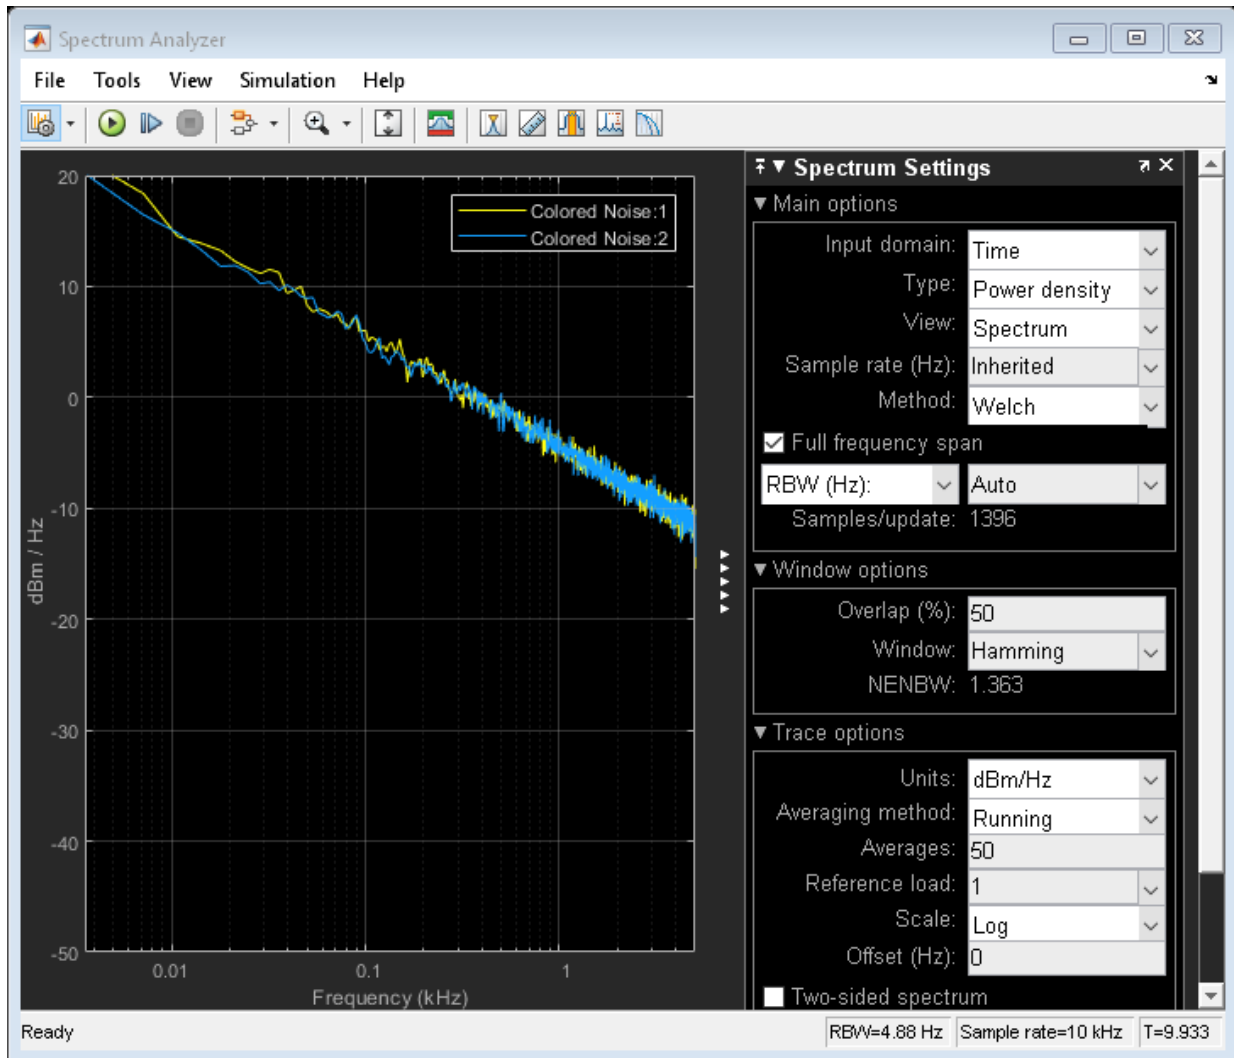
Spectrum Analyzer

File Tools View Simulation Help

20
10
0
-10
-20
-30
-40
-50
dBm / Hz
0.01
0.1
1
Frequency (kHz)

Colored Noise:1
Colored Noise:2

Spectrum Settings
Main options
Input domain: Time
Type: Power density
View: Spectrum
Sample rate (Hz): Inherited
Method: Welch
Full frequency span
RBW (Hz): Auto
Samples/update: 1396
Window options
Overlap (%): 50
Window: Hamming
NENBW: 1.363
Trace options
Units: dBm/Hz
Averaging method: Running
Averages: 50
Reference load: 1
Scale: Log
Offset (Hz): 0
Two-sided spectrum

Ready
RBW=4.88 Hz
Sample rate=10 kHz
T=9.933